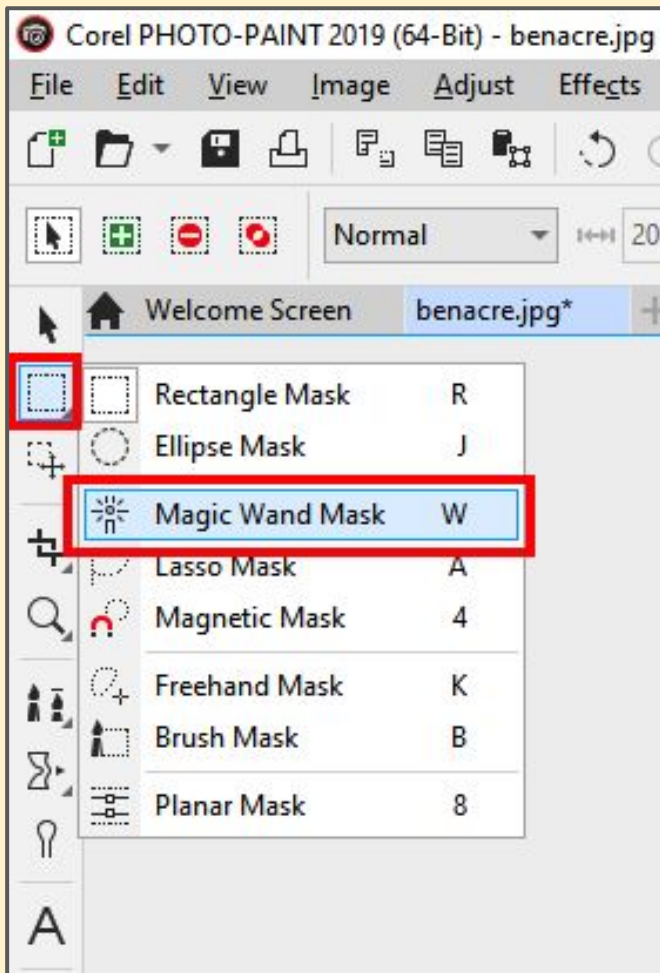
Corel PHOTO-PAINT 2019 (64-Bit) - benacre.jpg

File Edit View Image Adjust Effects

Normal 20

Welcome Screen benacre.jpg*

Rectangle Mask R
Ellipse Mask J
Magic Wand Mask W
Lasso Mask A
Magnetic Mask 4
Freehand Mask K
Brush Mask B
Planar Mask 8

A